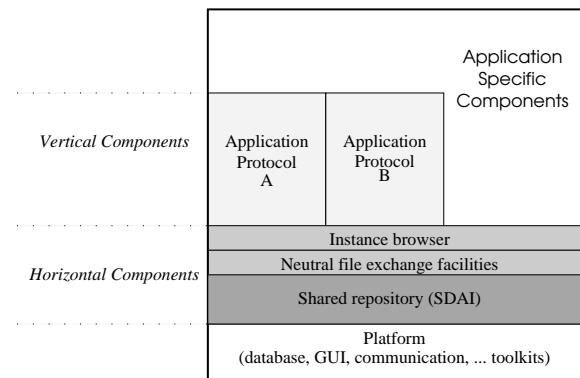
Application Specific Components

Vertical Components

Application Protocol A

Application Protocol B

Horizontal Components

Instance browser

Neutral file exchange facilities

Shared repository (SDAI)

Platform (database, GUI, communication, ... toolkits)